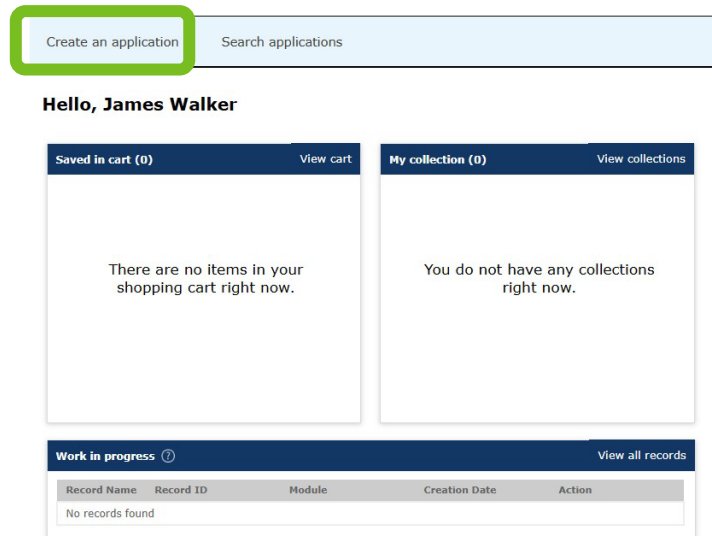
Create an application
Search applications

Hello, James Walker

Saved in cart (0)
View cart

There are no items in your shopping cart right now.

My collection (0)
View collections

You do not have any collections right now.

Work in progress ?
View all records

| Record Name | Record ID | Module | Creation Date | Action |
|---|---|---|---|---|
| No records found | | | | |